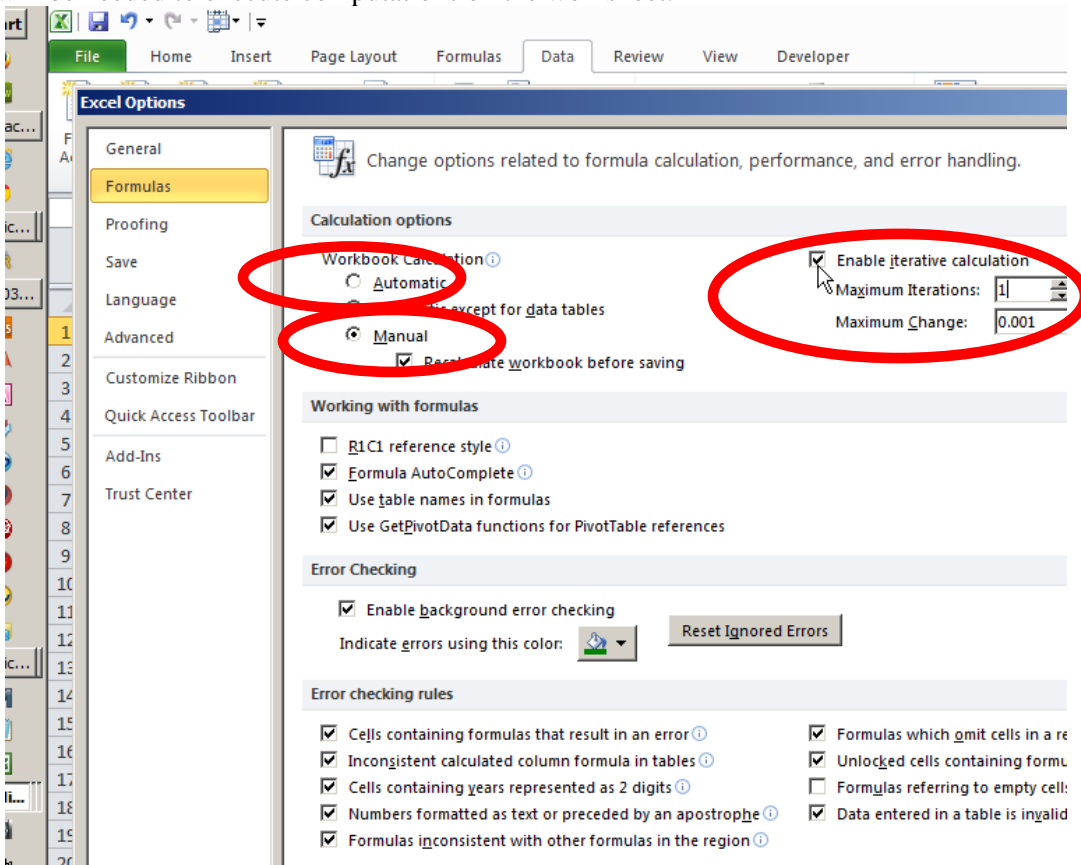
File Home Insert Page Layout Formulas Data Review View Developer

Excel Options

General
Formulas
Proofing
Save
Language
Advanced
Customize Ribbon
Quick Access Toolbar
Add-Ins
Trust Center

Change options related to formula calculation, performance, and error handling.

Calculation options

Workbook Calculation
Automatic
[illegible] except for data tables
Manual
Recalculate workbook before saving

Enable iterative calculation
Maximum Iterations: 1
Maximum Change: 0.001

Working with formulas

R1C1 reference style
Formula AutoComplete
Use table names in formulas
Use GetPivotData functions for PivotTable references

Error Checking

Enable background error checking
Indicate errors using this color:
Reset Ignored Errors

Error checking rules

Cells containing formulas that result in an error
Inconsistent calculated column formula in tables
Cells containing years represented as 2 digits
Numbers formatted as text or preceded by an apostrophe
Formulas inconsistent with other formulas in the region
Formulas which omit cells in a re
Unlocked cells containing formu
Formulas referring to empty cells
Data entered in a table is invalid